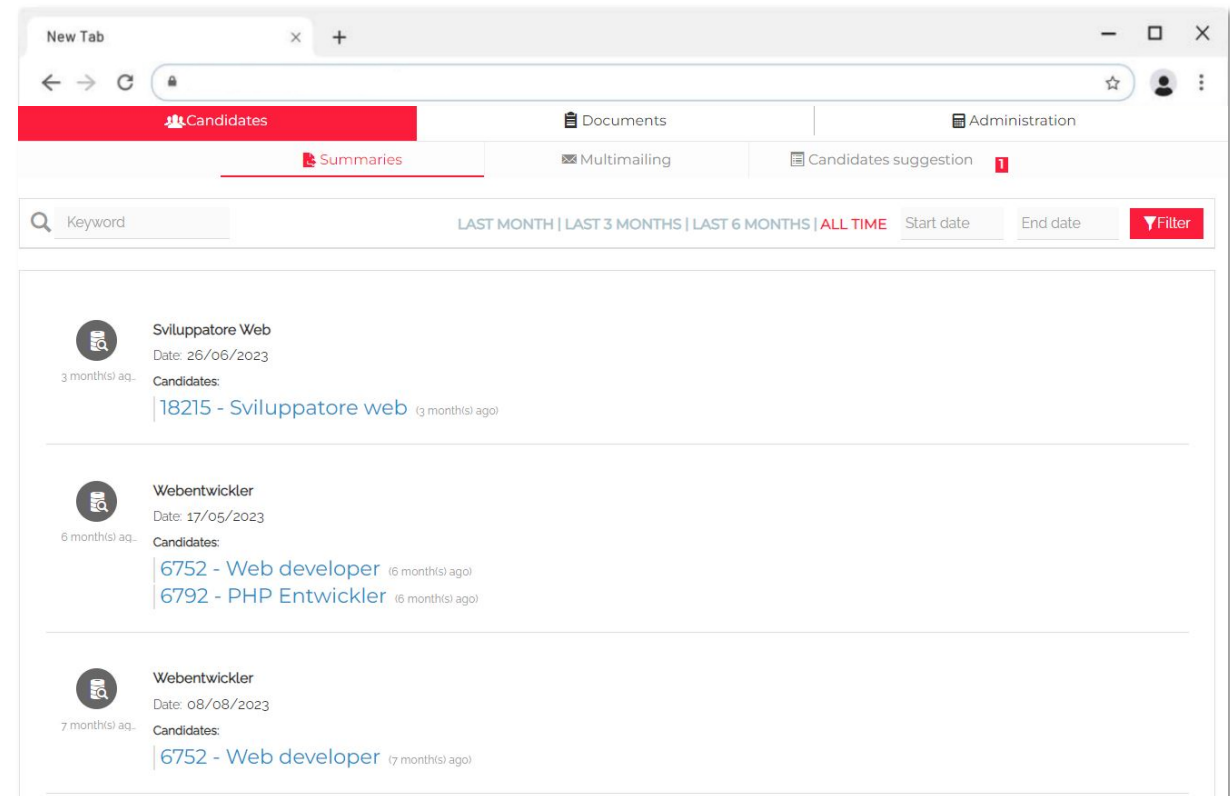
New Tab × +

Candidates
Documents
Administration

Summaries
Multimailing
Candidates suggestion 1

Keyword
LAST MONTH | LAST 3 MONTHS | LAST 6 MONTHS | ALL TIME Start date End date Filter

3 month(s) ag..
Sviluppatore Web
Date: 26/06/2023
Candidates:
18215 - Sviluppatore web (3 month(s) ago)

6 month(s) ag..
Webentwickler
Date: 17/05/2023
Candidates:
6752 - Web developer (6 month(s) ago)
6792 - PHP Entwickler (6 month(s) ago)

7 month(s) ag..
Webentwickler
Date: 08/08/2023
Candidates:
6752 - Web developer (7 month(s) ago)